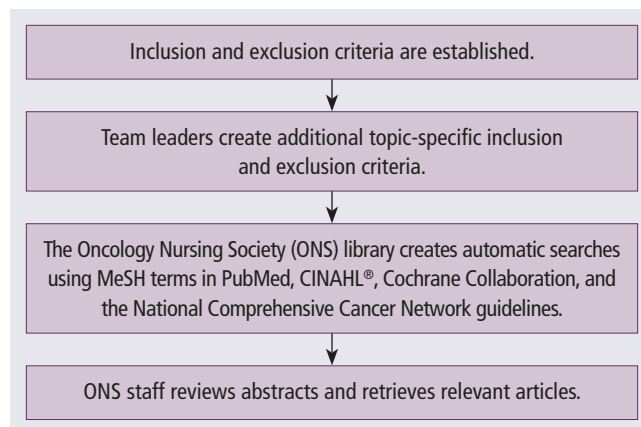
Inclusion and exclusion criteria are established.

Team leaders create additional topic-specific inclusion and exclusion criteria.

The Oncology Nursing Society (ONS) library creates automatic searches using MeSH terms in PubMed, CINAHL®, Cochrane Collaboration, and the National Comprehensive Cancer Network guidelines.

ONS staff reviews abstracts and retrieves relevant articles.